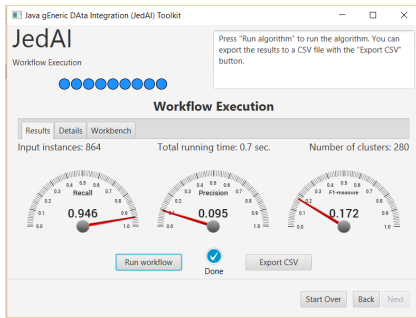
Java gEneric DAta Integration (JedAI) Toolkit

JedAI
Workflow Execution

Press "Run algorithm" to run the algorithm. You can export the results to a CSV file with the "Export CSV" button.

Workflow Execution

Results | Details | Workbench

Input instances: 864
Total running time: 0.7 sec.
Number of clusters: 280

0.0 0.1 0.2 0.3 0.4 0.5 0.6 0.7 0.8 0.9 1.0
Recall
0.946

0.0 0.1 0.2 0.3 0.4 0.5 0.6 0.7 0.8 0.9 1.0
Precision
0.095

0.0 0.1 0.2 0.3 0.4 0.5 0.6 0.7 0.8 0.9 1.0
F1-measure
0.172

Run workflow
Done
Export CSV

Start Over
Back
Next